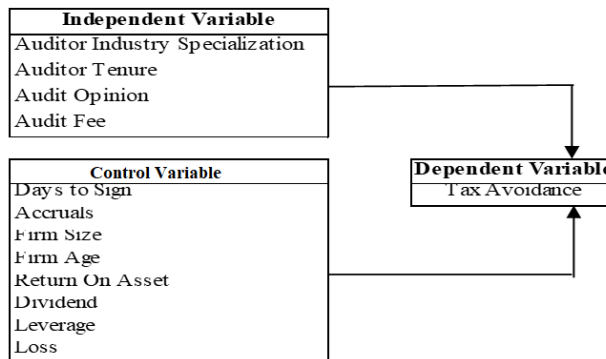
Independent Variable
Auditor Industry Specialization
Auditor Tenure
Audit Opinion
Audit Fee

Control Variable
Days to Sign
Accruals
Firm Size
Firm Age
Return On Asset
Dividend
Leverage
Loss

Dependent Variable
Tax Avoidance